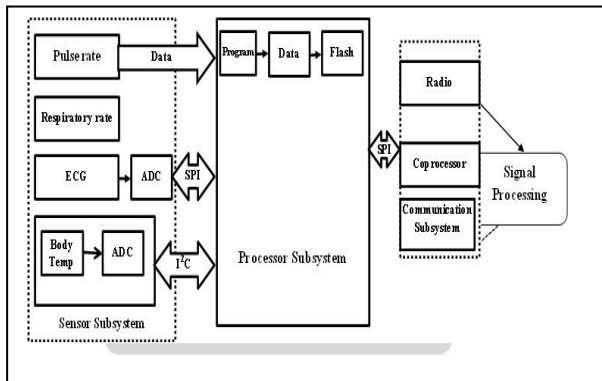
Pulserate

Data

Program

Data

Flash

Radio

Respiratory rate

ECG

ADC

SPI

SPI

Coprocessor

Signal Processing

Communication Subsystem

Body Temp

ADC

$I^2C$

Processor Subsystem

Sensor Subsystem